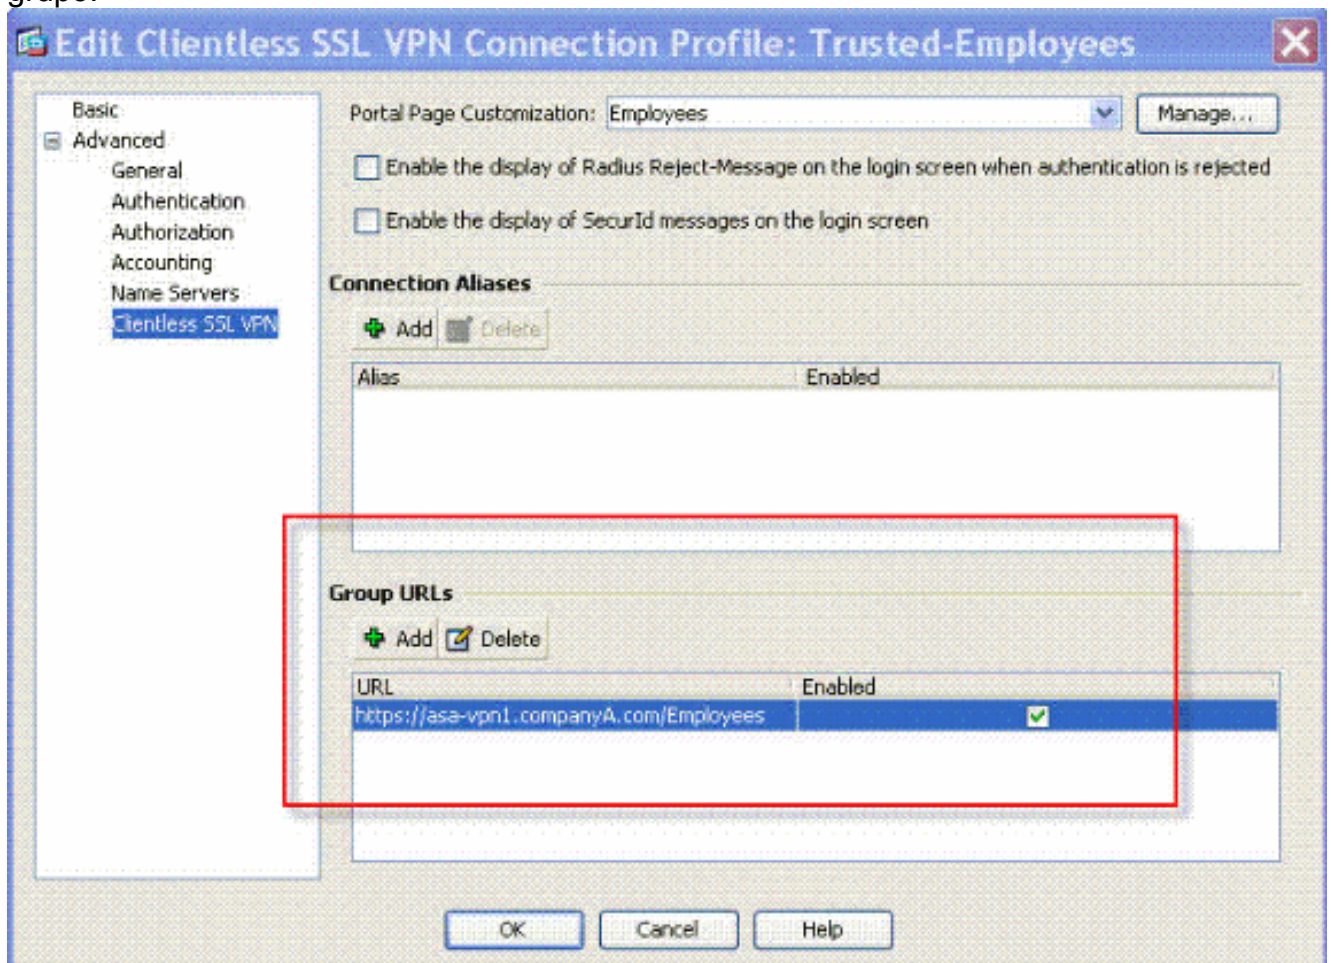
Edit Clientless SSL VPN Connection Profile: Trusted-Employees

Basic
Advanced
General
Authentication
Authorization
Accounting
Name Servers
Clientless SSL VPN

Portal Page Customization: Employees
Manage...

Enable the display of Radius Reject-Message on the login screen when authentication is rejected

Enable the display of SecurId messages on the login screen

Connection Aliases

Add Delete

| Alias | Enabled |
|---|---|

Group URLs

Add Delete

| URL | Enabled |
|---|---|
| https://asa-vpn1.companyA.com/Employees | ✓ |

OK Cancel Help